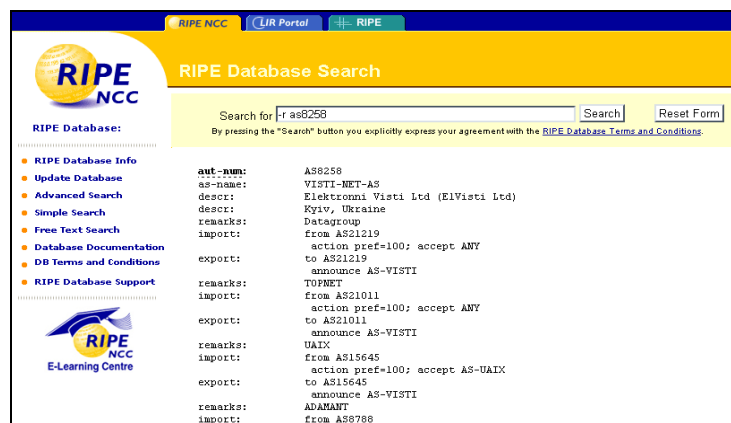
RIPE NCC LIR Portal RIPE

RIPE NCC

RIPE Database:

RIPE Database Search

Search for -r as8258 Search Reset Form

By pressing the "Search" button you explicitly express your agreement with the RIPE Database Terms and Conditions.

RIPE Database Info
Update Database
Advanced Search
Simple Search
Free Text Search
Database Documentation
DB Terms and Conditions
RIPE Database Support

RIPE NCC
E-Learning Centre

aut-num: AS8258
as-name: VISTI-NET-AS
descr: Elektronni Visti Ltd (ElVisti Ltd)
descr: Kyiv, Ukraine
remarks: Datagroup
import: from AS21219
action pref=100; accept ANY
export: to AS21219
announce AS-VISTI
remarks: TOPNET
import: from AS21011
action pref=100; accept ANY
export: to AS21011
announce AS-VISTI
remarks: UAIX
import: from AS15645
action pref=100; accept AS-UAIX
export: to AS15645
announce AS-VISTI
remarks: ADAMANT
import: from AS8788